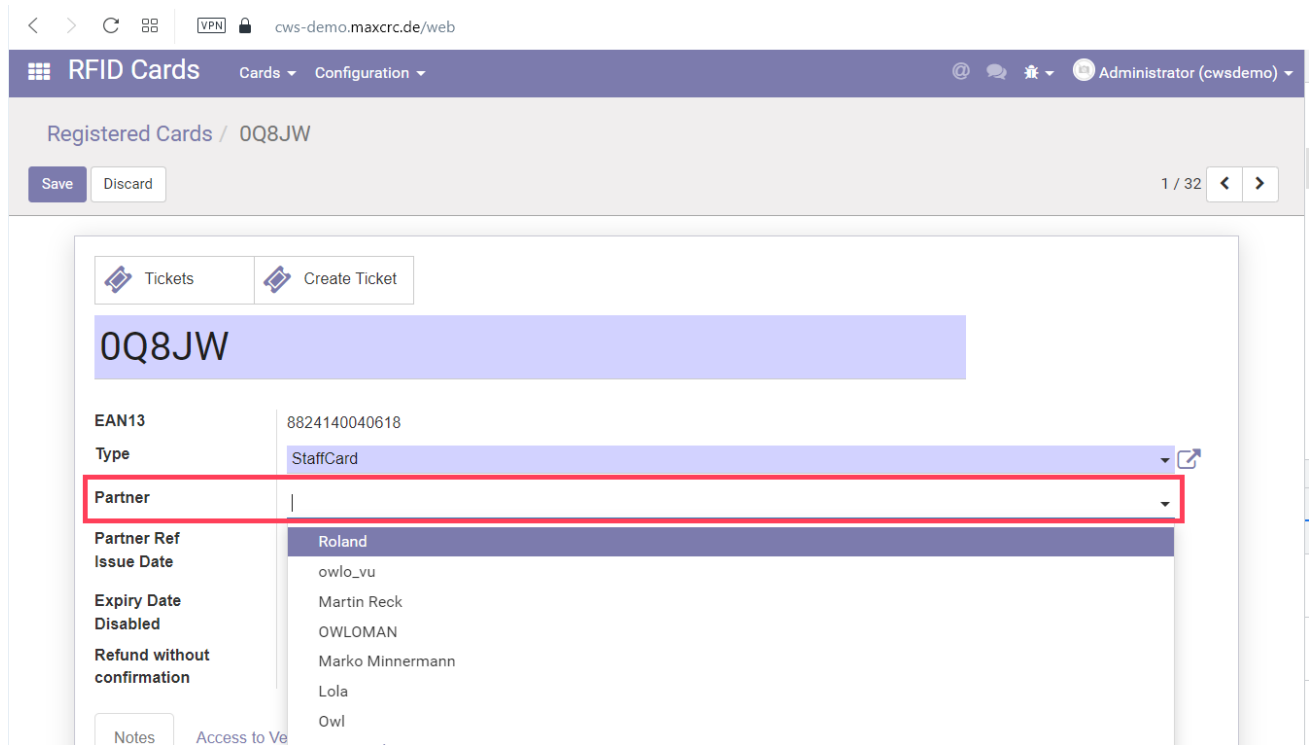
VPN cws-demo.maxcrc.de/web

RFID Cards Cards Configuration

Administrator (cwsdemo)

Registered Cards / 0Q8JW

Save Discard

1 / 32

Tickets Create Ticket

0Q8JW

EAN13 8824140040618

Type StaffCard

Partner

Partner Ref

Issue Date

Expiry Date

Disabled

Refund without confirmation

Roland
owlo_vu
Martin Reck
OWLOMAN
Marko Minnermann
Lola
Owl

Notes Access to Ve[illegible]